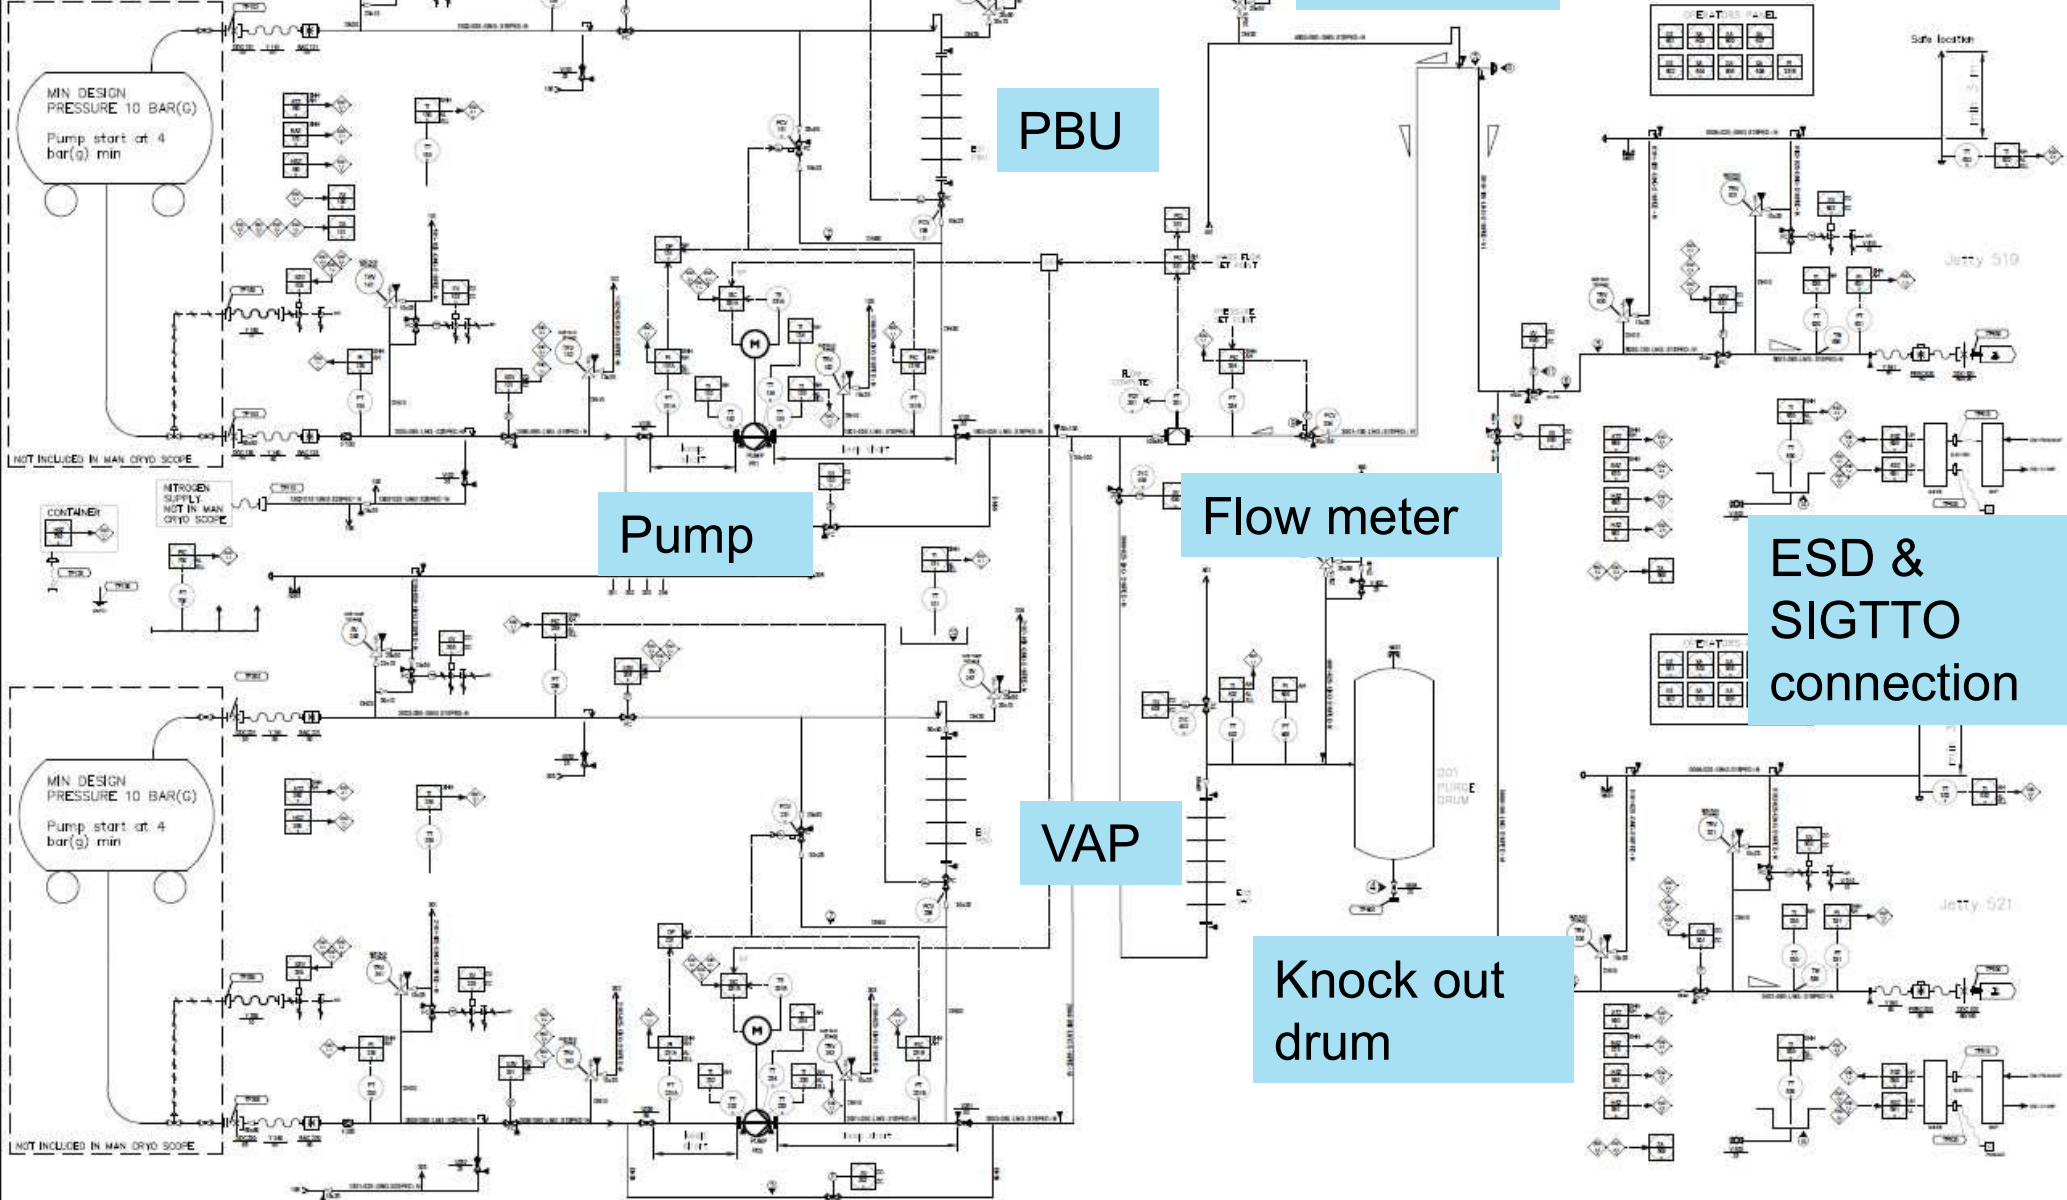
MIN DESIGN PRESSURE 10 BAR(G)

Pump start at 4 bar(g) min

NOT INCLUDED IN MAN CRYO SCOPE

PBU

OPERATORS PANEL

Safe location

Jetty 519

Pump

Flow meter

ESD & SIGTTO connection

CONTAINER

NITROGEN SUPPLY NOT IN MAN CRYO SCOPE

MIN DESIGN PRESSURE 10 BAR(G)

Pump start at 4 bar(g) min

VAP

PURGE DRUM

Jetty 521

Knock out drum

NOT INCLUDED IN MAN CRYO SCOPE

PUMP

loop start